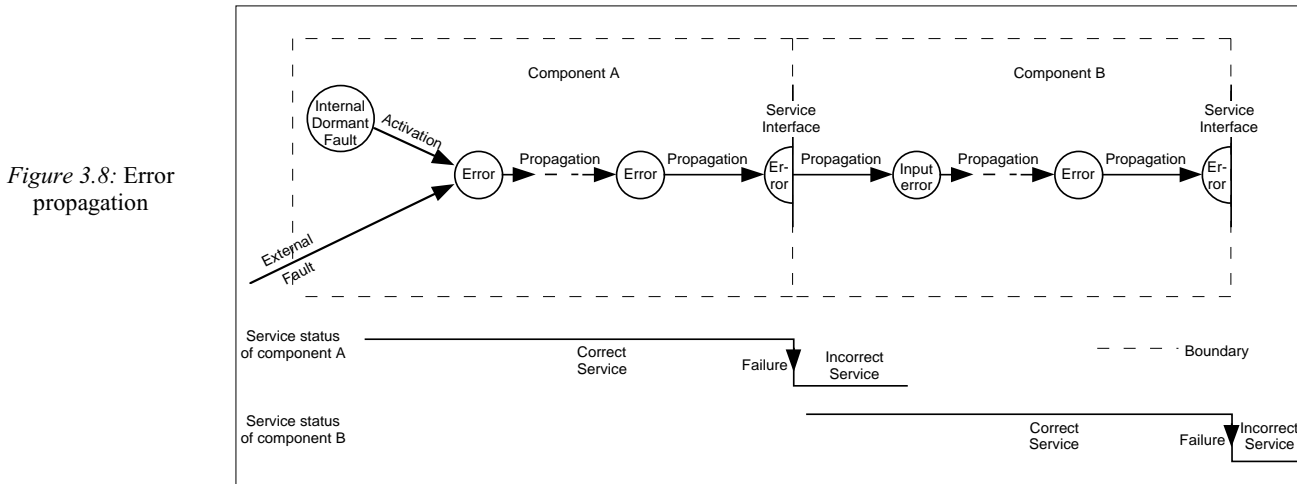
Figure 3.8: Error propagation

Component A

Component B

Internal Dormant Fault

Activation

Service Interface

Service Interface

Error

Propagation

Error

Propagation

Error

Propagation

Input error

Propagation

Error

Propagation

Error

External Fault

Service status of component A

Correct Service

Failure

Incorrect Service

Boundary

Service status of component B

Correct Service

Failure

Incorrect Service